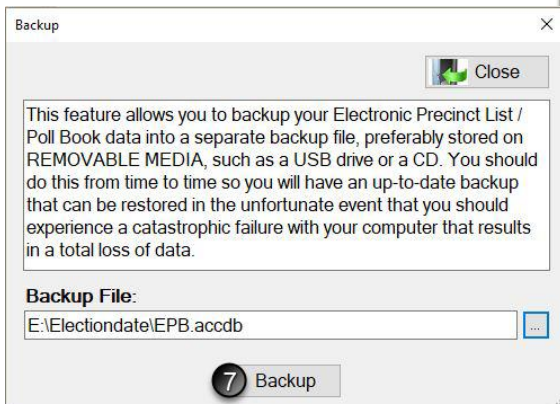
Backup

×

Close

This feature allows you to backup your Electronic Precinct List / Poll Book data into a separate backup file, preferably stored on REMOVABLE MEDIA, such as a USB drive or a CD. You should do this from time to time so you will have an up-to-date backup that can be restored in the unfortunate event that you should experience a catastrophic failure with your computer that results in a total loss of data.

Backup File:

E:\Electiondate\EPB.accdb

...

7

Backup